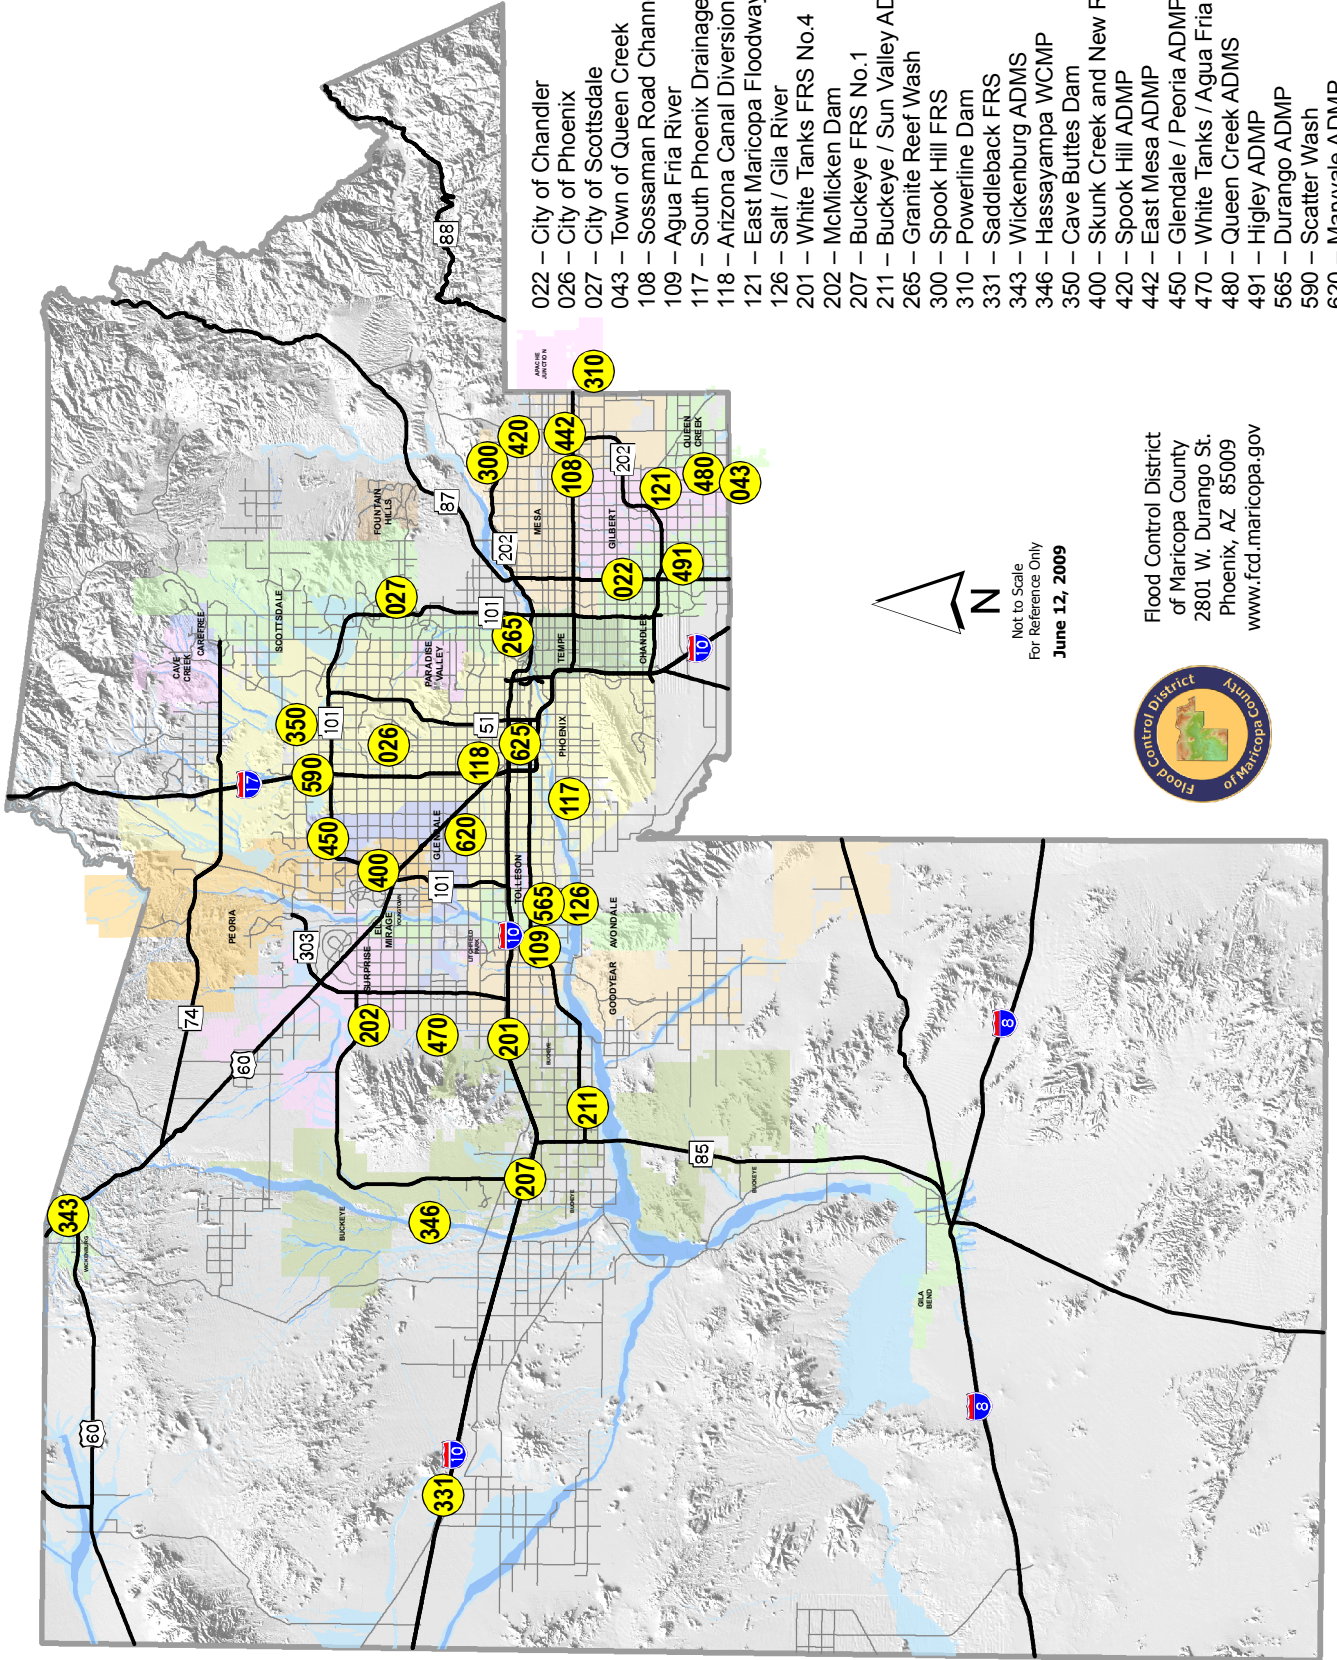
022 – City of Chandler
026 – City of Phoenix
027 – City of Scottsdale
043 – Town of Queen Creek
108 – Sossaman Road Chann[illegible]
109 – Agua Fria River
117 – South Phoenix Drainage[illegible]
118 – Arizona Canal Diversion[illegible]
121 – East Maricopa Floodway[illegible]
126 – Salt / Gila River
201 – White Tanks FRS No.4
202 – McMicken Dam
207 – Buckeye FRS No.1
211 – Buckeye / Sun Valley AD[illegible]
265 – Granite Reef Wash
300 – Spook Hill FRS
310 – Powerline Dam
331 – Saddleback FRS
343 – Wickenburg ADMS
346 – Hassayampa WCMP
350 – Cave Buttes Dam
400 – Skunk Creek and New R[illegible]
420 – Spook Hill ADMP
442 – East Mesa ADMP
450 – Glendale / Peoria ADMP
470 – White Tanks / Agua Fria
480 – Queen Creek ADMS
491 – Higley ADMP
565 – Durango ADMP
590 – Scatter Wash
620 – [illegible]

N
Not to Scale
For Reference Only
June 12, 2009

Flood Control District
of Maricopa County
2801 W. Durango St.
Phoenix, AZ 85009
www.fcd.maricopa.gov

Flood Control District of Maricopa County

022 026 027 043 108 109 117 118 121 126 201 202 207 211 265 300 310 331 343 346 350 400 420 442 450 470 480 491 565 590 620 625

88 87 202 101 51 17 10 303 74 60 85 8

APACHE JUNCTION
QUEEN CREEK
MESA
GILBERT
FOUNTAIN HILLS
SCOTTSDALE
CAVE CREEK
CAREFREE
PARADISE VALLEY
TEMPE
CHANDLER
PHOENIX
GLENDALE
TOLLESON
AVONDALE
PEORIA
SURPRISE
EL MIRAGE
YOUNGTOWN
LITCHFIELD PARK
GOODYEAR
BUCKEYE
WICKENBURG
GILA BEND